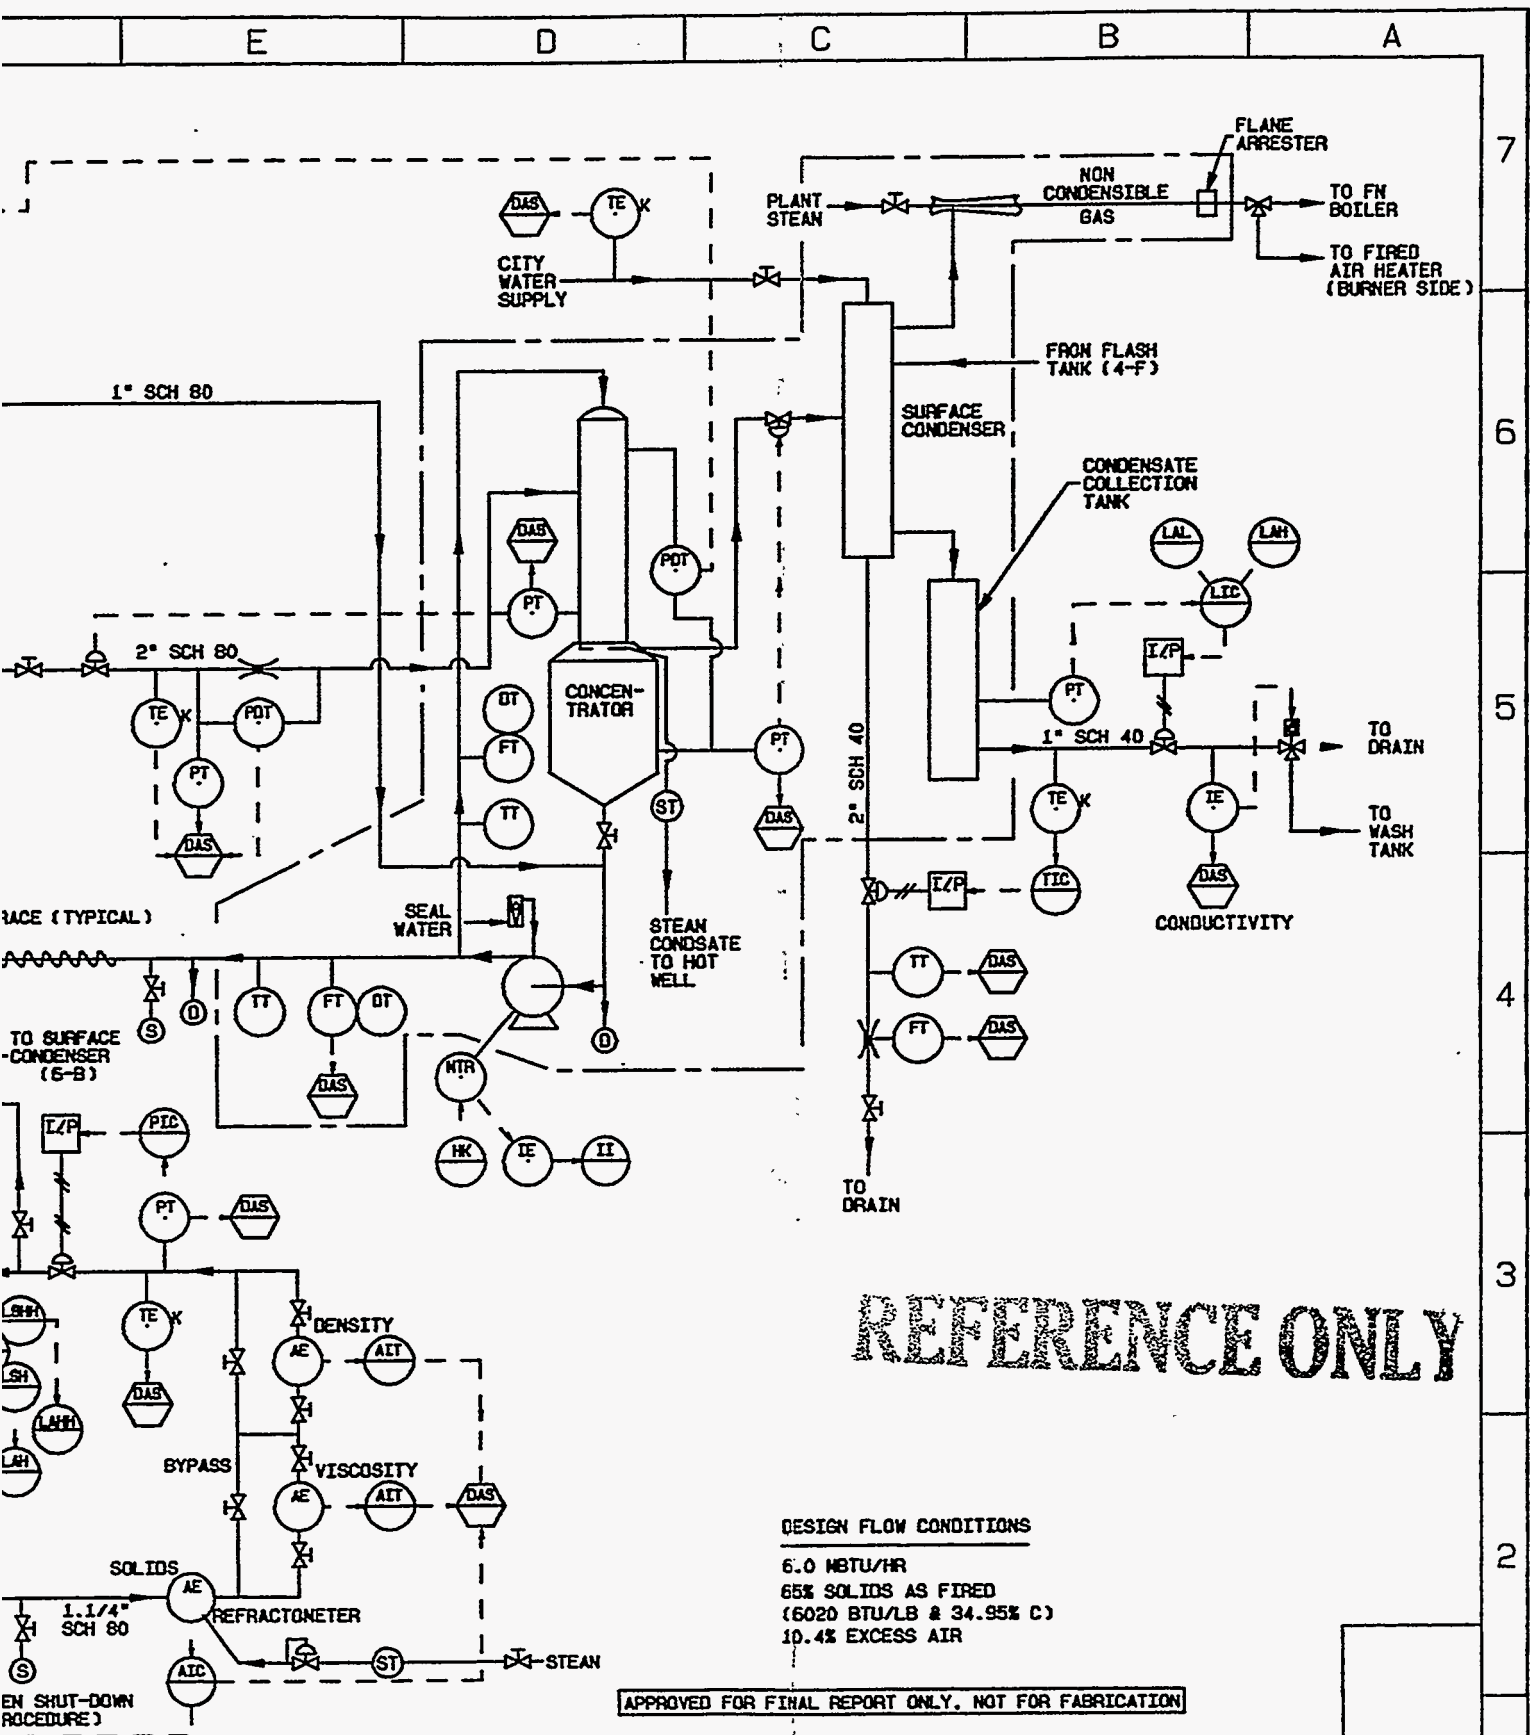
E
D
C
B
A
7
6
5
4
3
2

FLANE ARRESTER
NON CONDENSIBLE GAS
PLANT STEAN
TO FN BOILER
TO FIRED AIR HEATER (BURNER SIDE)
DAS
TE K
CITY WATER SUPPLY
FRON FLASH TANK (4-F)
1" SCH 80
SURFACE CONDENSER
CONDENSATE COLLECTION TANK
DAS
PDT
LAL
LAH
PT
LIC
2" SCH 80
CONCEN-TRATOR
I/P
PT
TE K
PDT
DT
PT
FT
PT
1" SCH 40
TO DRAIN
2" SCH 40
PT
TT
ST
DAS
TE K
IE
TO WASH TANK
DAS
DAS
I/P
TIC
DAS
CONDUCTIVITY
RACE (TYPICAL)
SEAL WATER
STEAN CONDSATE TO HOT WELL
TT
DAS
S
D
TT
FT
DT
D
FT
DAS
TO SURFACE -CONDENSER (6-B)
DAS
NTR
I/P
PIC
HK
IE
II
TO DRAIN
PT
DAS
LSHH
TE K
DENSITY
AE
AIT
LSH
DAS
LAHH
LAH
BYPASS
VISCOSITY
AE
AIT
DAS
SOLIDS
AE
1.1/4" SCH 80
REFRACTONETER
S
AIC
ST
STEAN
EN SHUT-DOWN ROCEDURE)
REFERENCE ONLY
DESIGN FLOW CONDITIONS
6.0 NBTU/HR
65% SOLIDS AS FIRED
(6020 BTU/LB & 34.95% C)
10.4% EXCESS AIR
APPROVED FOR FINAL REPORT ONLY, NOT FOR FABRICATION